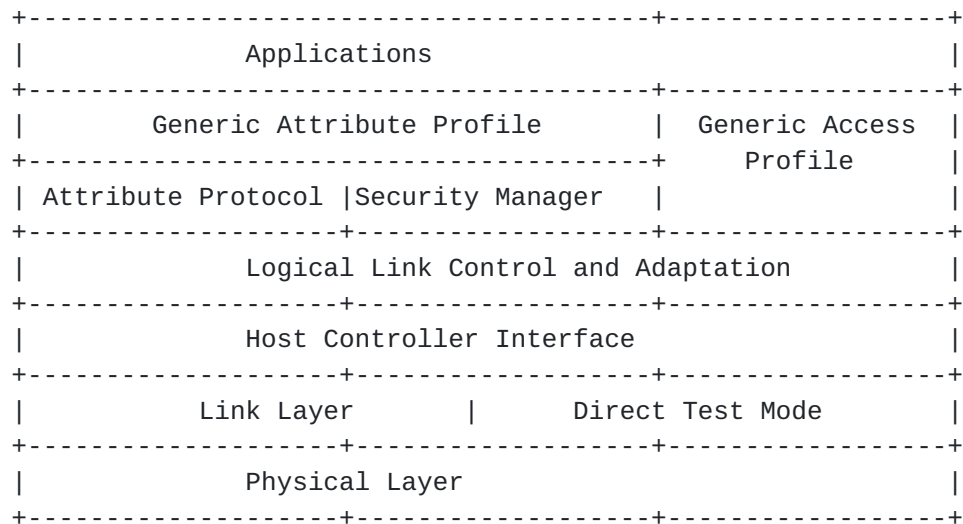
| Applications |
|---|

| Generic Attribute Profile | | Generic Access Profile |
|---|---|---|
| Attribute Protocol | Security Manager | |

| Logical Link Control and Adaptation |
|---|

| Host Controller Interface |
|---|

| Link Layer | Direct Test Mode |
|---|---|

| Physical Layer |
|---|